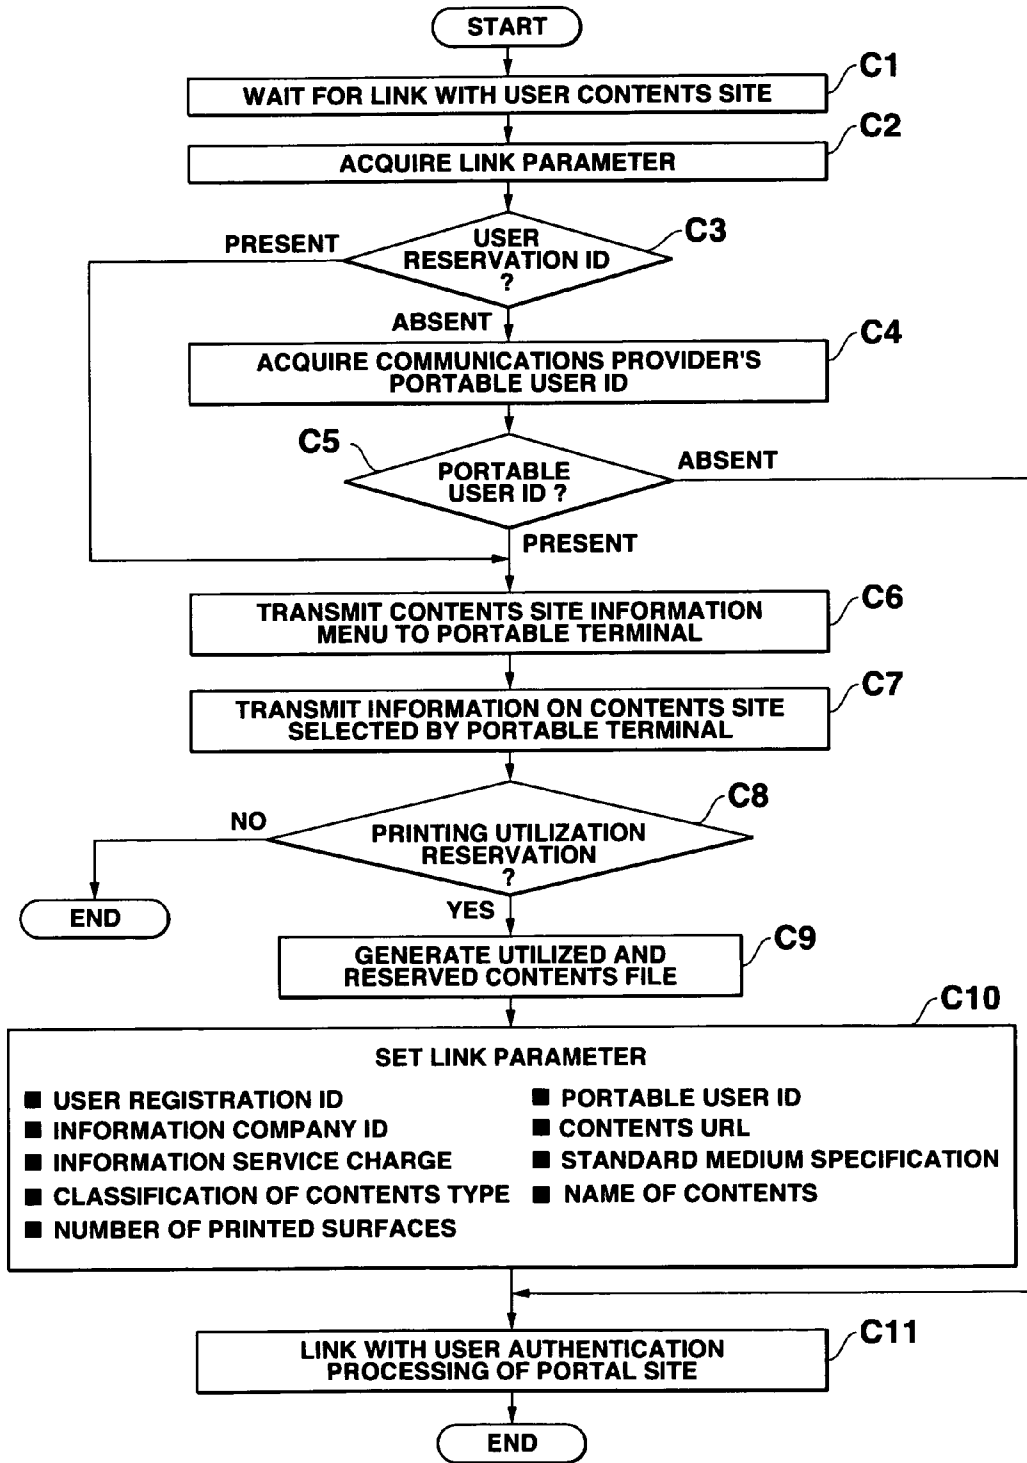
START

WAIT FOR LINK WITH USER CONTENTS SITE
C1

ACQUIRE LINK PARAMETER
C2

USER RESERVATION ID ?
C3
PRESENT
ABSENT

ACQUIRE COMMUNICATIONS PROVIDER'S PORTABLE USER ID
C4

C5
PORTABLE USER ID ?
ABSENT
PRESENT

TRANSMIT CONTENTS SITE INFORMATION MENU TO PORTABLE TERMINAL
C6

TRANSMIT INFORMATION ON CONTENTS SITE SELECTED BY PORTABLE TERMINAL
C7

PRINTING UTILIZATION RESERVATION ?
C8
NO
END
YES

GENERATE UTILIZED AND RESERVED CONTENTS FILE
C9

C10
SET LINK PARAMETER

■ USER REGISTRATION ID
■ INFORMATION COMPANY ID
■ INFORMATION SERVICE CHARGE
■ CLASSIFICATION OF CONTENTS TYPE
■ NUMBER OF PRINTED SURFACES

■ PORTABLE USER ID
■ CONTENTS URL
■ STANDARD MEDIUM SPECIFICATION
■ NAME OF CONTENTS

LINK WITH USER AUTHENTICATION PROCESSING OF PORTAL SITE
C11

END